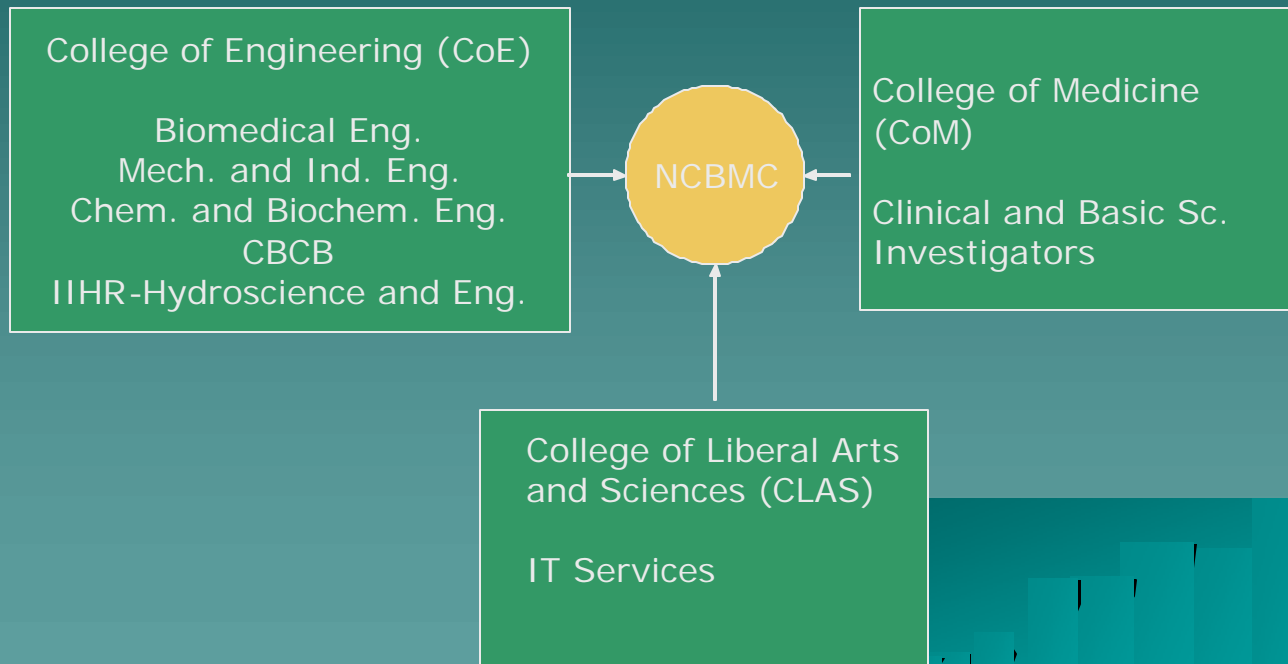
College of Engineering (CoE)

Biomedical Eng.
Mech. and Ind. Eng.
Chem. and Biochem. Eng.
CBCB
IIHR-Hydroscience and Eng.

NCBMC

College of Medicine (CoM)

Clinical and Basic Sc. Investigators

College of Liberal Arts and Sciences (CLAS)

IT Services